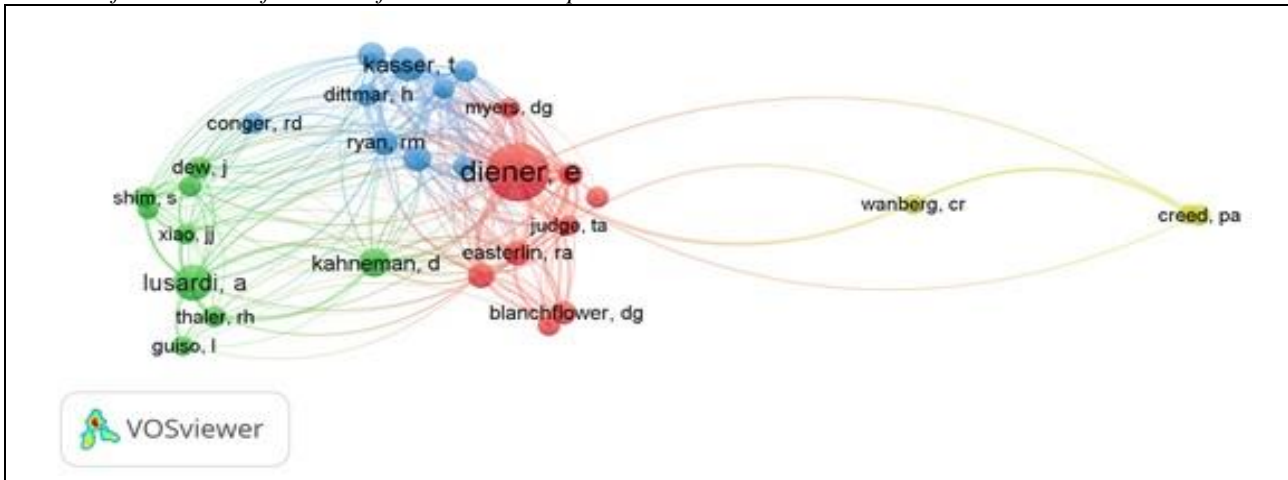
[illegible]

kasser, t
dittmar, h
myers, dg
conger, rd
ryan, rm
diener, e
dew, j
shim, s
xiao, jj
judge, ta
wanberg, cr
creed, pa
kahneman, d
easterlin, ra
lusardi, a
thaler, rh
blanchflower, dg
guiso, l

VOSviewer